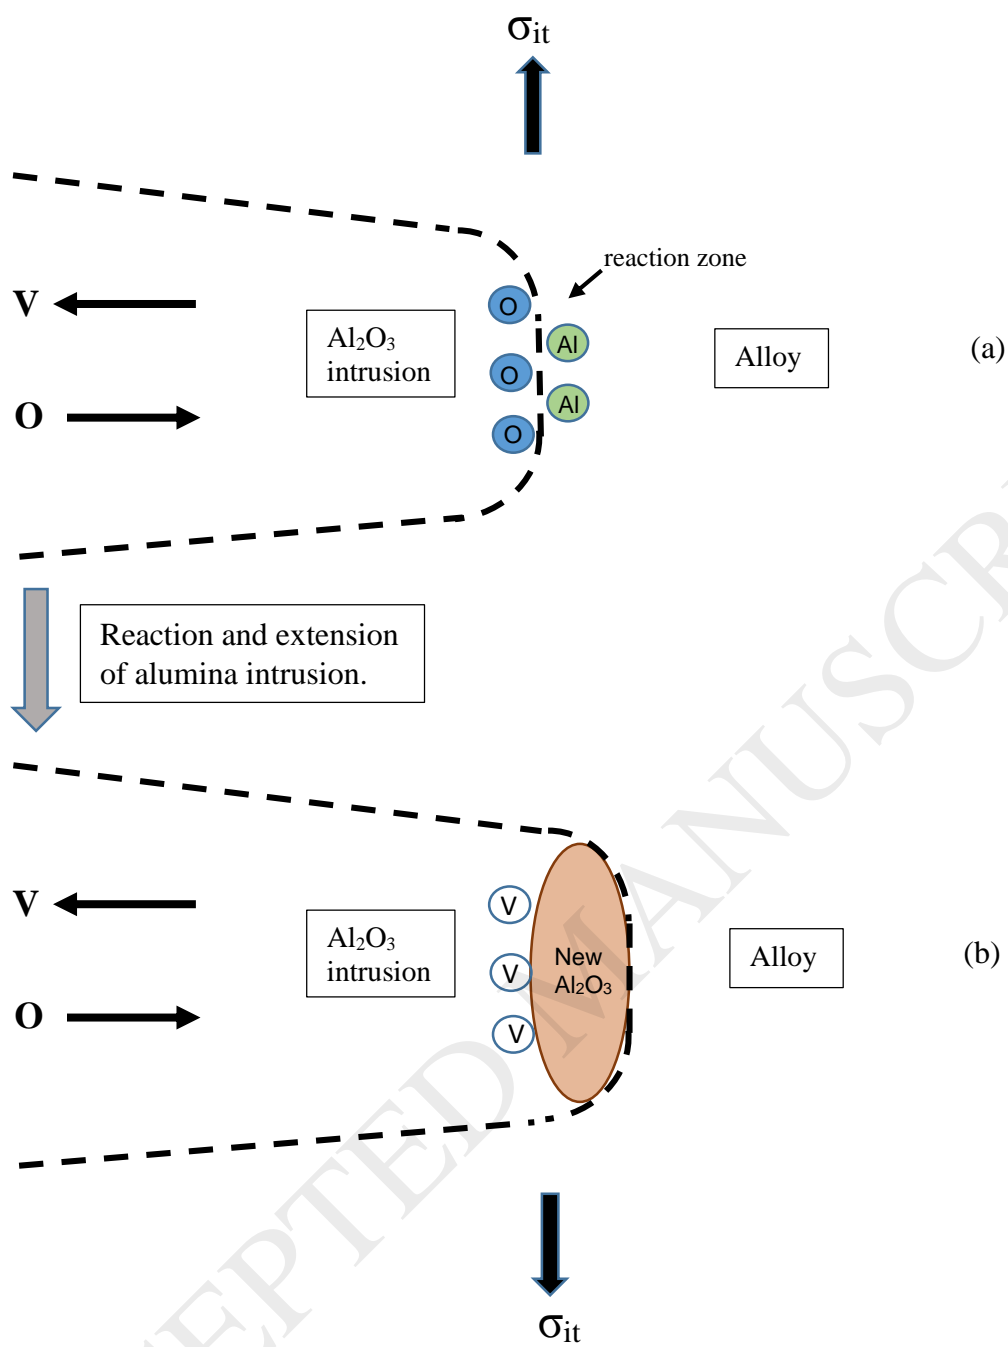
$\sigma_{it}$

reaction zone

V

O

$Al_2O_3$ intrusion

O

Al

O

Al

O

Alloy

(a)

Reaction and extension of alumina intrusion.

V

O

$Al_2O_3$ intrusion

V

V

V

New $Al_2O_3$

Alloy

(b)

$\sigma_{it}$

EPTED MANUSCR